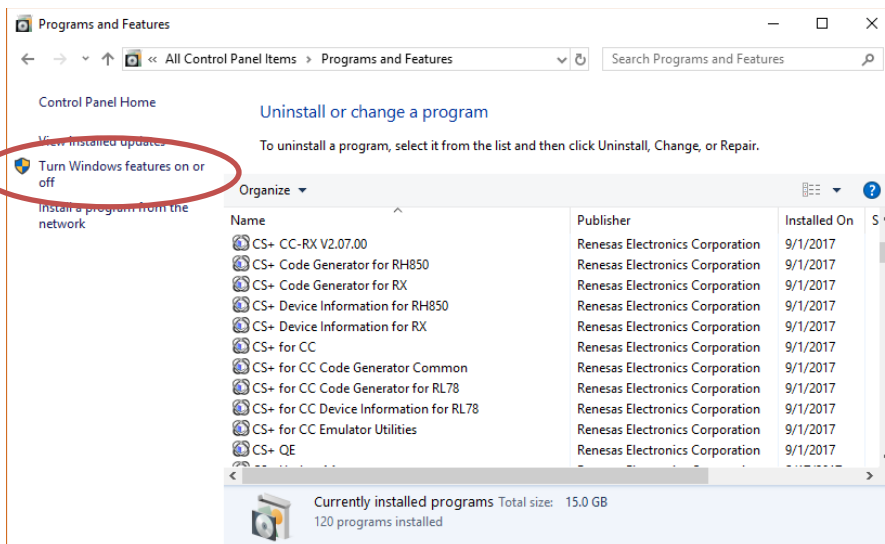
Programs and Features

« All Control Panel Items › Programs and Features

Search Programs and Features

Control Panel Home

View installed updates

Turn Windows features on or off

Install a program from the network

Uninstall or change a program

To uninstall a program, select it from the list and then click Uninstall, Change, or Repair.

Organize ▾

| Name | Publisher | Installed On | S |
|---|---|---|---|
| CS+ CC-RX V2.07.00 | Renesas Electronics Corporation | 9/1/2017 | |
| CS+ Code Generator for RH850 | Renesas Electronics Corporation | 9/1/2017 | |
| CS+ Code Generator for RX | Renesas Electronics Corporation | 9/1/2017 | |
| CS+ Device Information for RH850 | Renesas Electronics Corporation | 9/1/2017 | |
| CS+ Device Information for RX | Renesas Electronics Corporation | 9/1/2017 | |
| CS+ for CC | Renesas Electronics Corporation | 9/1/2017 | |
| CS+ for CC Code Generator Common | Renesas Electronics Corporation | 9/1/2017 | |
| CS+ for CC Code Generator for RL78 | Renesas Electronics Corporation | 9/1/2017 | |
| CS+ for CC Device Information for RL78 | Renesas Electronics Corporation | 9/1/2017 | |
| CS+ for CC Emulator Utilities | Renesas Electronics Corporation | 9/1/2017 | |
| CS+ QE | Renesas Electronics Corporation | 9/1/2017 | |

Currently installed programs Total size: 15.0 GB
120 programs installed